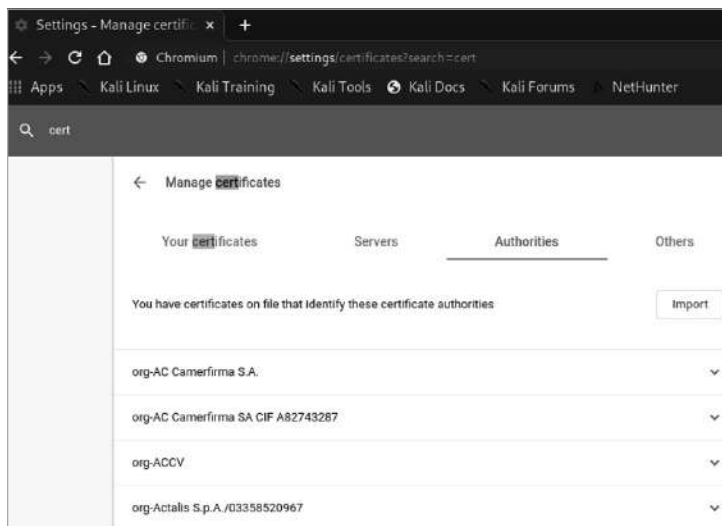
Settings - Manage certific ×
+
Chromium | chrome://settings/certificates?search=cert
Apps Kali Linux Kali Training Kali Tools Kali Docs Kali Forums NetHunter
cert

Manage certificates

Your certificates Servers Authorities Others

You have certificates on file that identify these certificate authorities

Import

org-AC Camerfirma S.A.

org-AC Camerfirma SA CIF A82743287

org-ACCV

org-Actalis S.p.A./03358520967